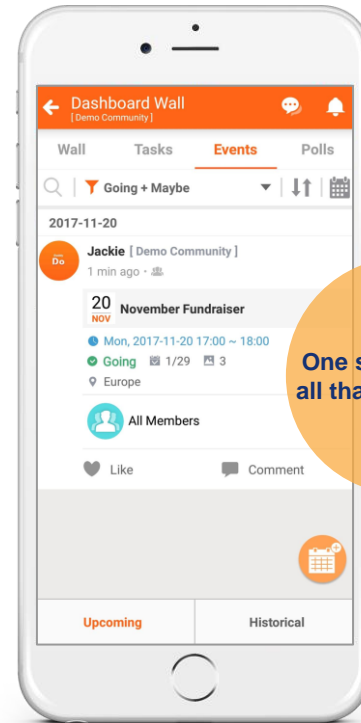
Dashboard Wall
[ Demo Community ]

Wall Tasks Events Polls

Going + Maybe

2017-11-20

Do

Jackie [ Demo Community ]
1 min ago ·

20
NOV
November Fundraiser

Mon, 2017-11-20 17:00 ~ 18:00
Going 1/29 3
Europe

All Members

Like Comment

One s
all tha

Upcoming Historical